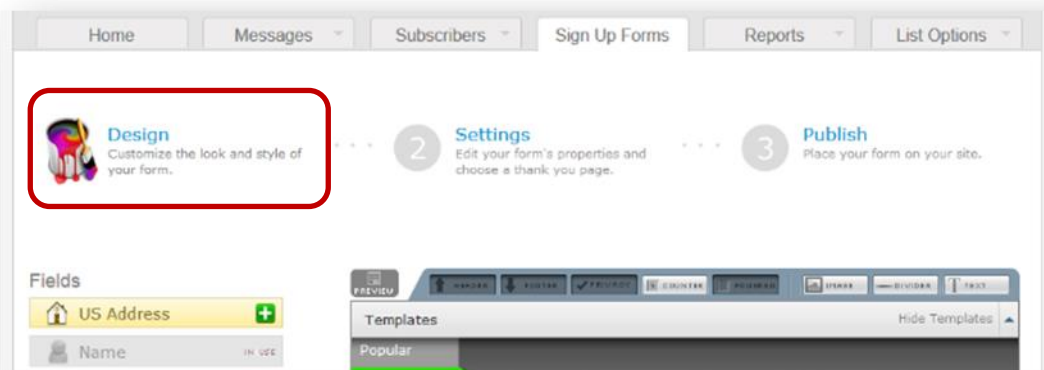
Home | Messages | Subscribers | Sign Up Forms | Reports | List Options

Design
Customize the look and style of your form.

2 Settings
Edit your form's properties and choose a thank you page.

3 Publish
Place your form on your site.

Fields

US Address

Name IN USE

PREVIEW

HEADER FOOTER PRIVACY COUNTER POWERED IMAGE DIVIDER TEXT

Templates

Hide Templates

Popular